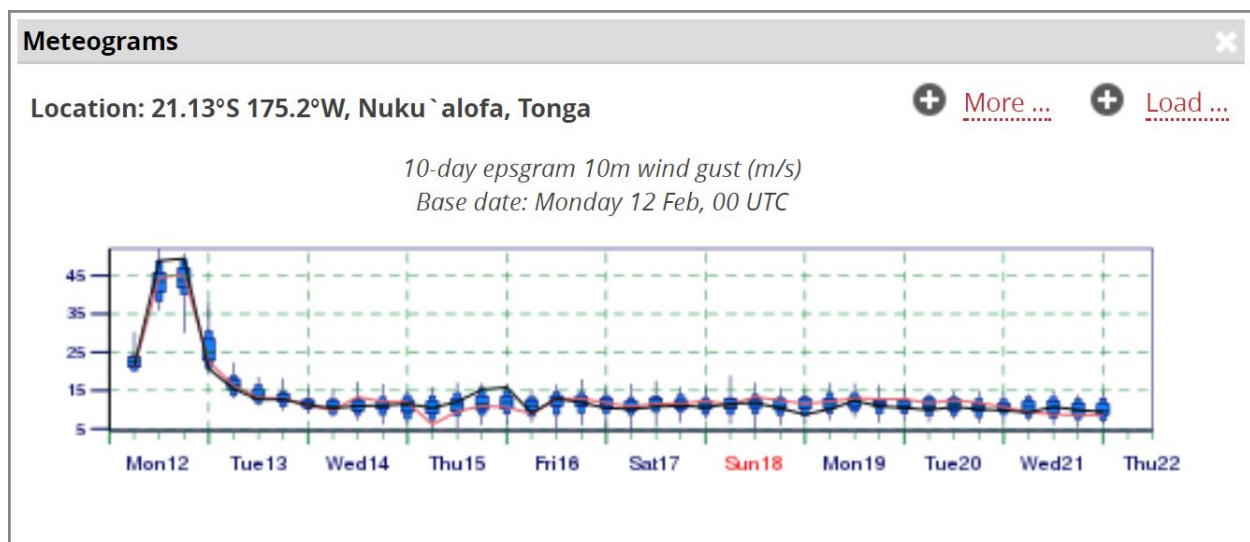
Meteograms

Location: 21.13°S 175.2°W, Nuku`alofa, Tonga

More ...

Load ...

10-day epsgram 10m wind gust (m/s)
Base date: Monday 12 Feb, 00 UTC

45
35
25
15
5

Mon12 Tue13 Wed14 Thu15 Fri16 Sat17 Sun18 Mon19 Tue20 Wed21 Thu22